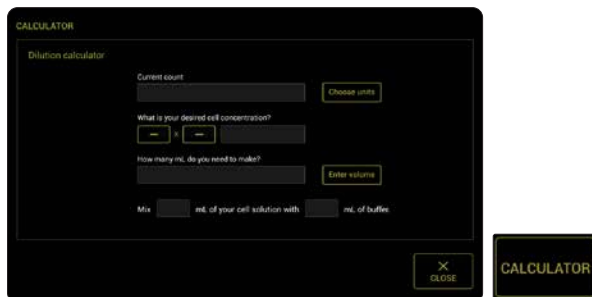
CALCULATOR

Dilution calculator

Current count

Choose units

What is your desired cell concentration?

— x —

How many mL do you need to make?

Enter volume

Mix mL of your cell solution with mL of buffer

×
CLOSE

CALCULATOR